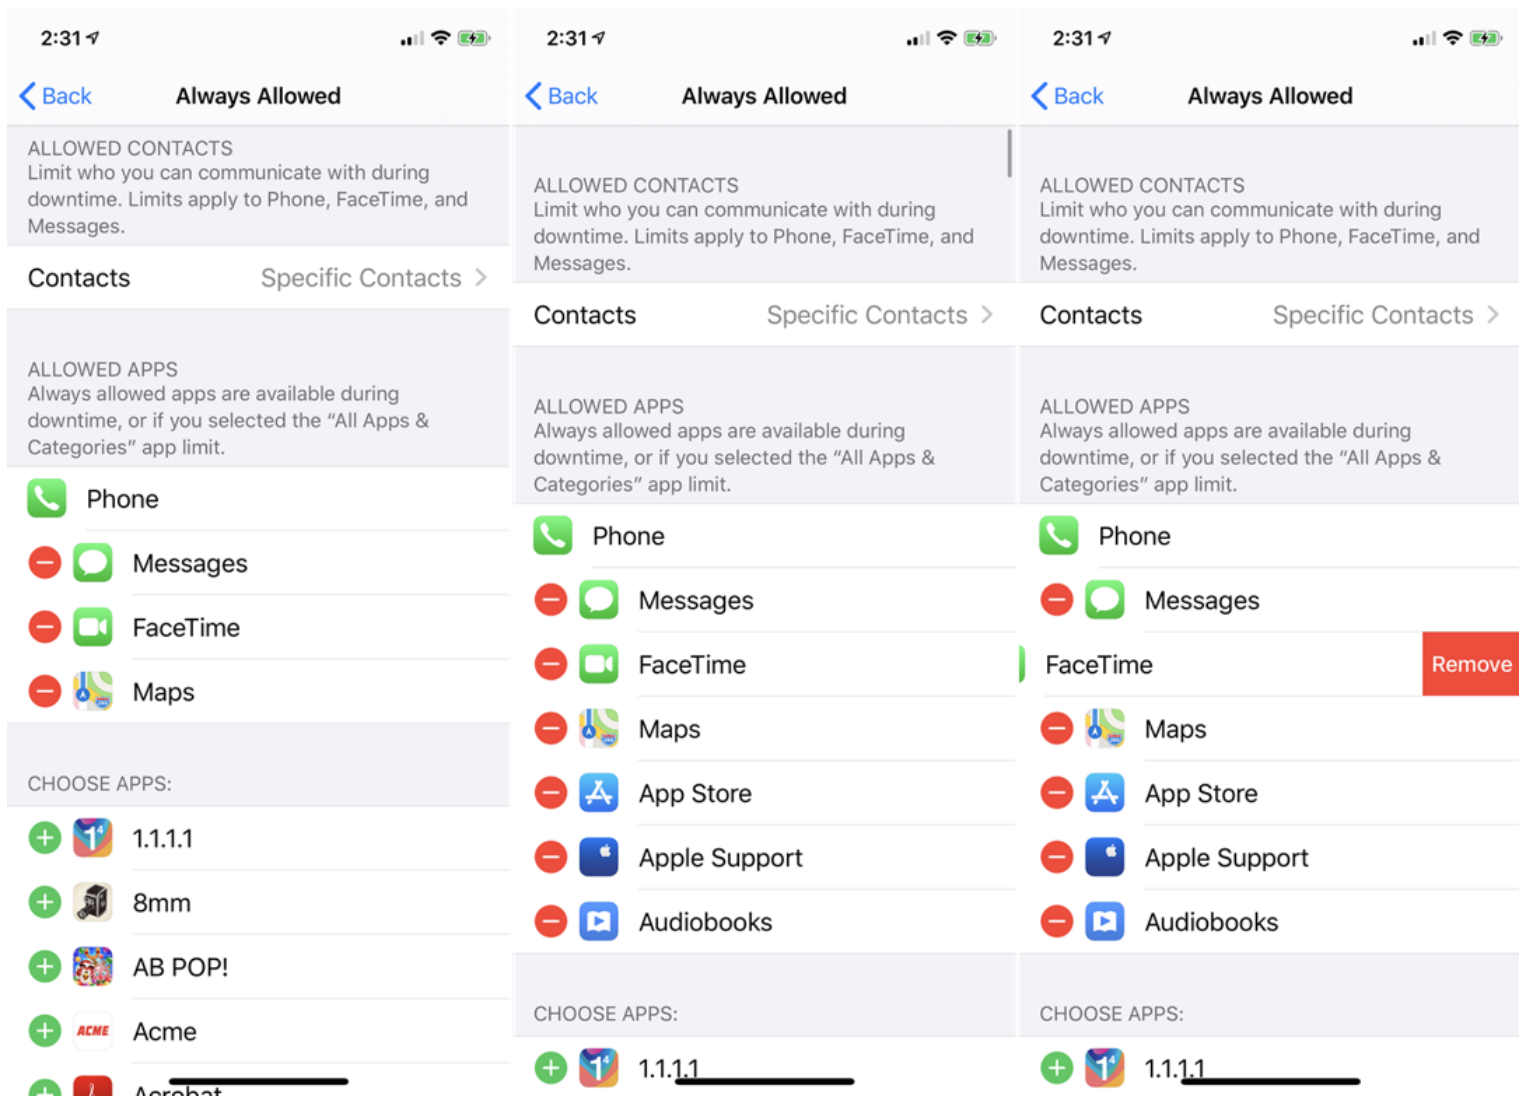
2:31

Back Always Allowed

ALLOWED CONTACTS
Limit who you can communicate with during downtime. Limits apply to Phone, FaceTime, and Messages.

Contacts Specific Contacts >

ALLOWED APPS
Always allowed apps are available during downtime, or if you selected the "All Apps & Categories" app limit.

Phone

Messages

FaceTime

Maps

CHOOSE APPS:

1.1.1.1

8mm

AB POP!

ACME Acme

Acrobat

2:31

Back Always Allowed

ALLOWED CONTACTS
Limit who you can communicate with during downtime. Limits apply to Phone, FaceTime, and Messages.

Contacts Specific Contacts >

ALLOWED APPS
Always allowed apps are available during downtime, or if you selected the "All Apps & Categories" app limit.

Phone

Messages

FaceTime

Maps

App Store

Apple Support

Audiobooks

CHOOSE APPS:

1.1.1.1

2:31

Back Always Allowed

ALLOWED CONTACTS
Limit who you can communicate with during downtime. Limits apply to Phone, FaceTime, and Messages.

Contacts Specific Contacts >

ALLOWED APPS
Always allowed apps are available during downtime, or if you selected the "All Apps & Categories" app limit.

Phone

Messages

FaceTime Remove

Maps

App Store

Apple Support

Audiobooks

CHOOSE APPS:

1.1.1.1